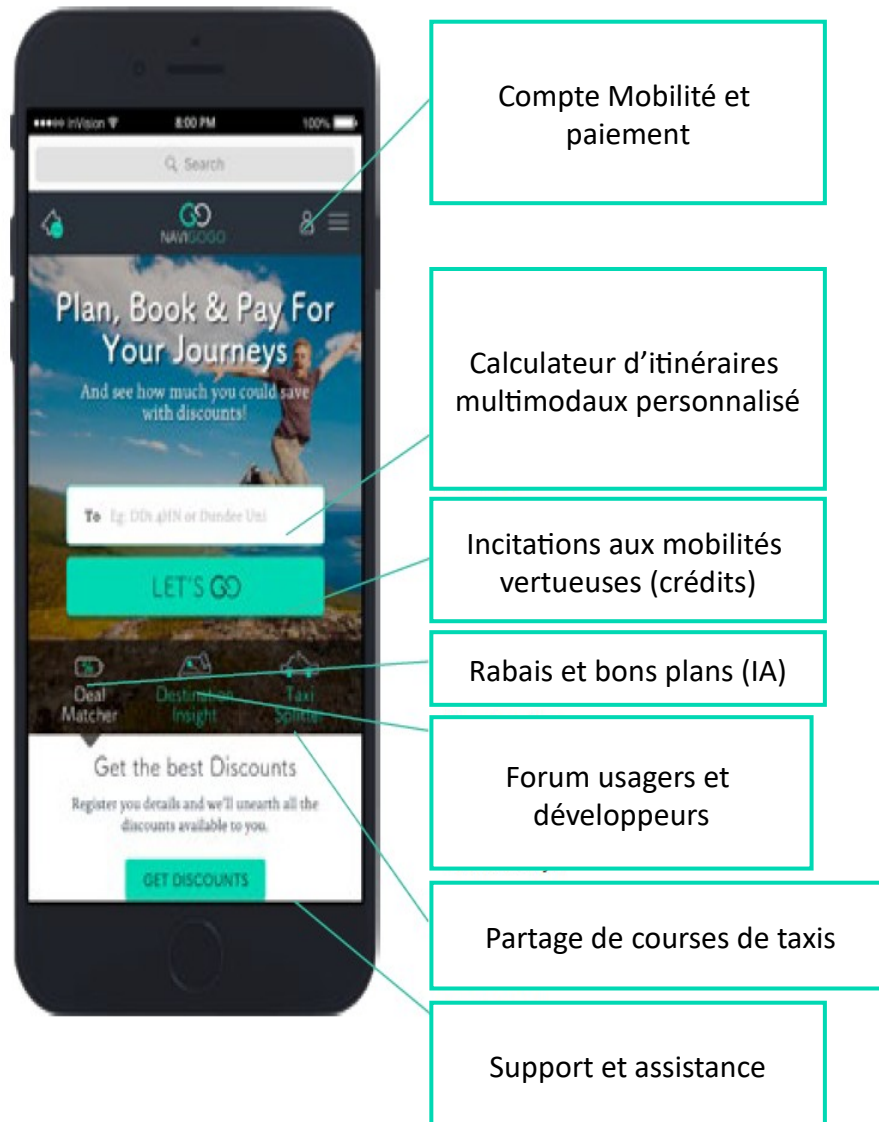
●●●○○ InVision 8:00 PM 100%

Search

NAVIGOGO

Plan, Book & Pay For Your Journeys

And see how much you could save with discounts!

To Eg: DD1 4HN or Dundee Uni

LET'S GO

Deal Matcher

Destination Insight

Taxi Splitter

Get the best Discounts

Register you details and we'll unearth all the discounts available to you.

GET DISCOUNTS

Compte Mobilité et paiement

Calculateur d'itinéraires multimodaux personnalisé

Incitations aux mobilités vertueuses (crédits)

Rabais et bons plans (IA)

Forum usagers et développeurs

Partage de courses de taxis

Support et assistance